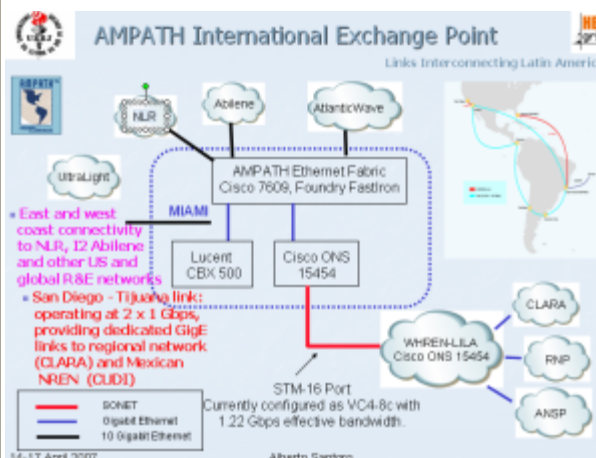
AMPATH International Exchange Point

Links Interconnecting Latin Americ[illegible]

NLR

Abilene

AtlanticWave

UltraLight

AMPATH Ethernet Fabric
Cisco 7609, Foundry FastIron

MIAMI

• East and west coast connectivity to NLR, I2 Abilene and other US and global R&E networks

Lucent CBX 500

Cisco ONS 15454

• San Diego - Tijuana link: operating at 2 x 1 Gbps, providing dedicated GigE links to regional network (CLARA) and Mexican NREN (CUDI)

CLARA

WHREN-LILA
Cisco ONS 15454

RNP

ANSP

STM-16 Port
Currently configured as VC4-8c with 1.22 Gbps effective bandwidth.

SONET
Gigabit Ethernet
10 Gigabit Ethernet

14-17 April 2007

Alberto Santoro